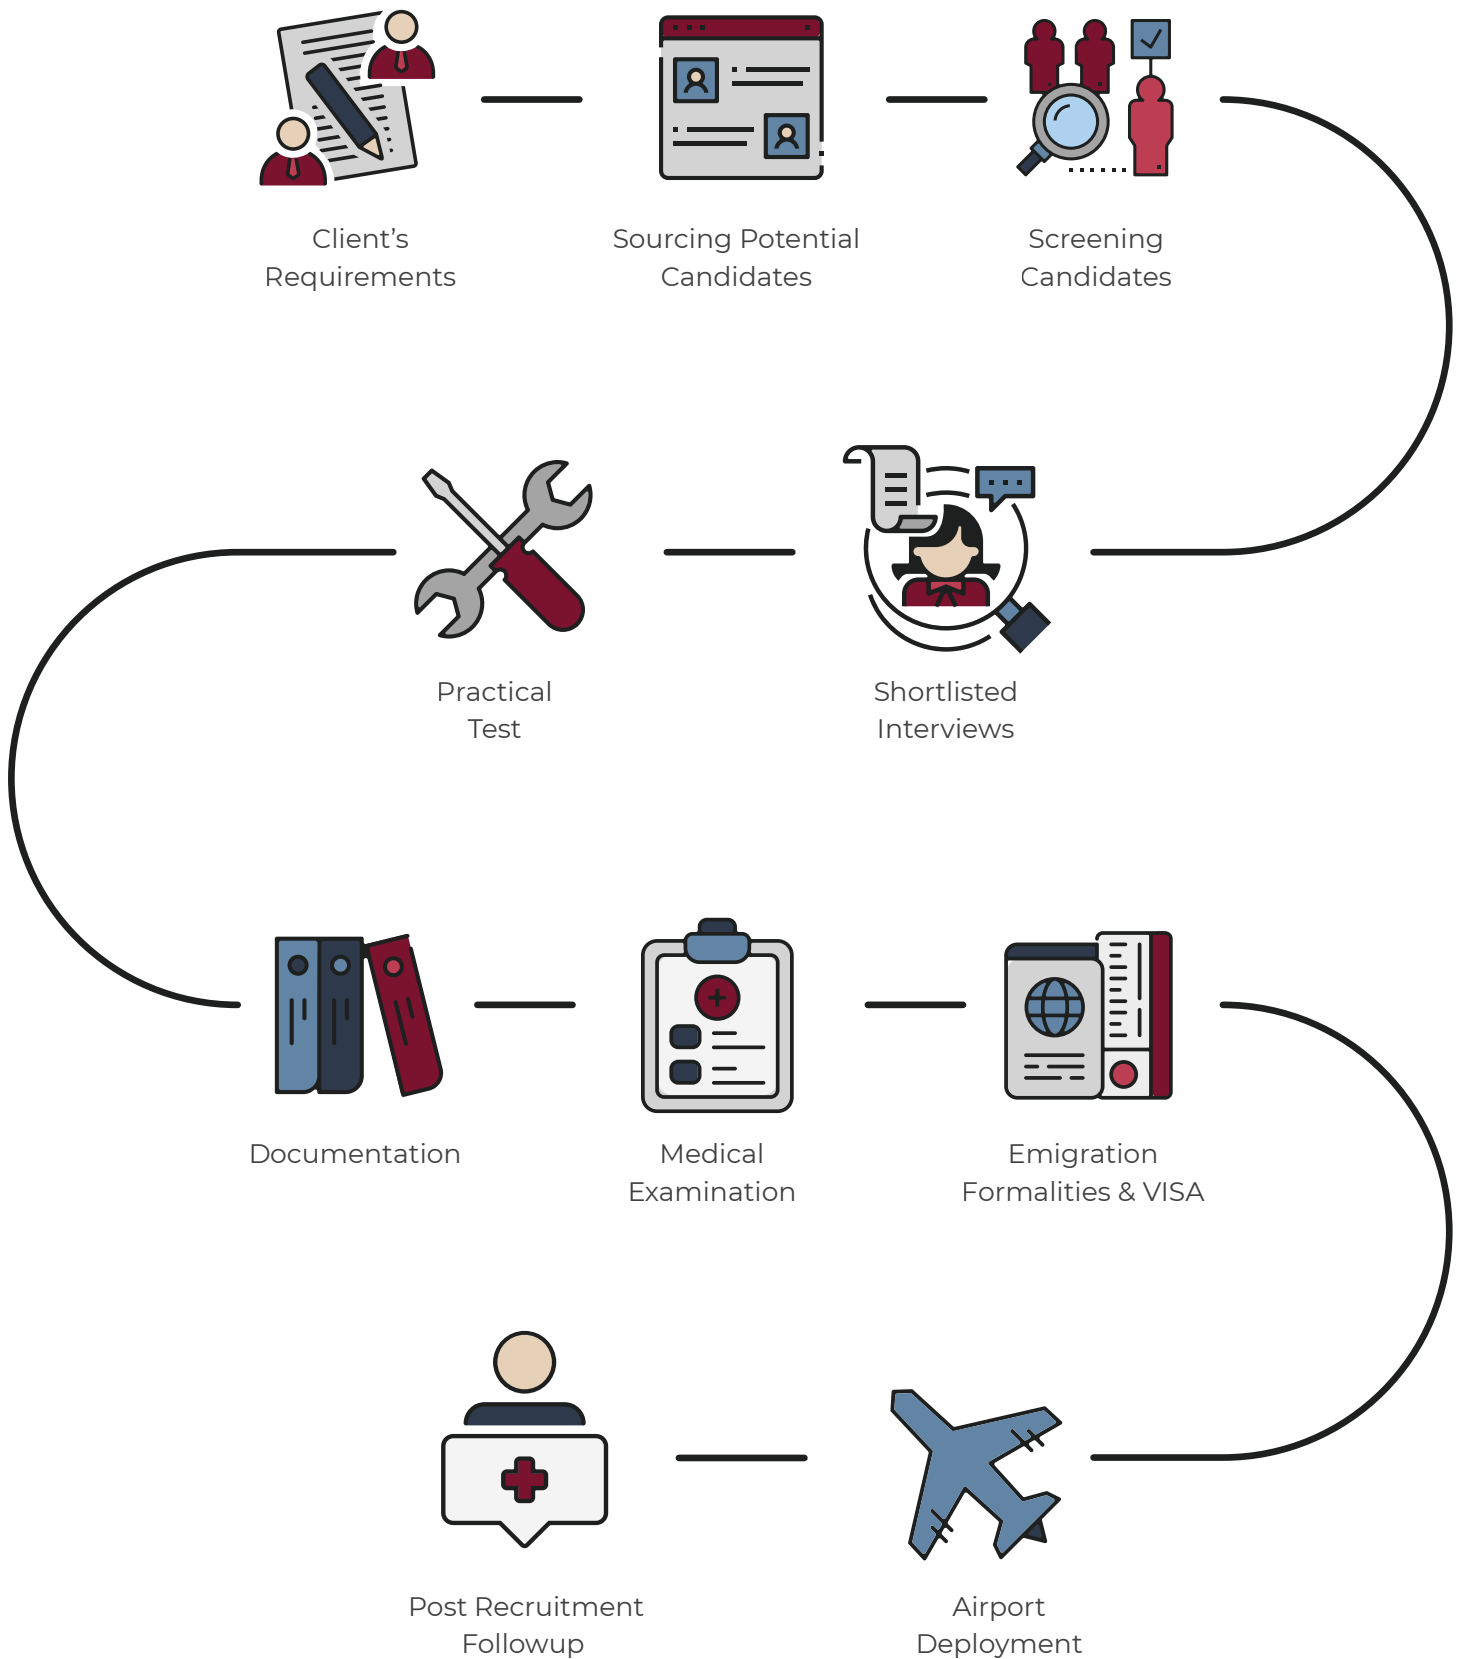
Client’s Requirements

Sourcing Potential Candidates

Screening Candidates

Practical Test

Shortlisted Interviews

Documentation

Medical Examination

Emigration Formalities & VISA

Post Recruitment Followup

Airport Deployment